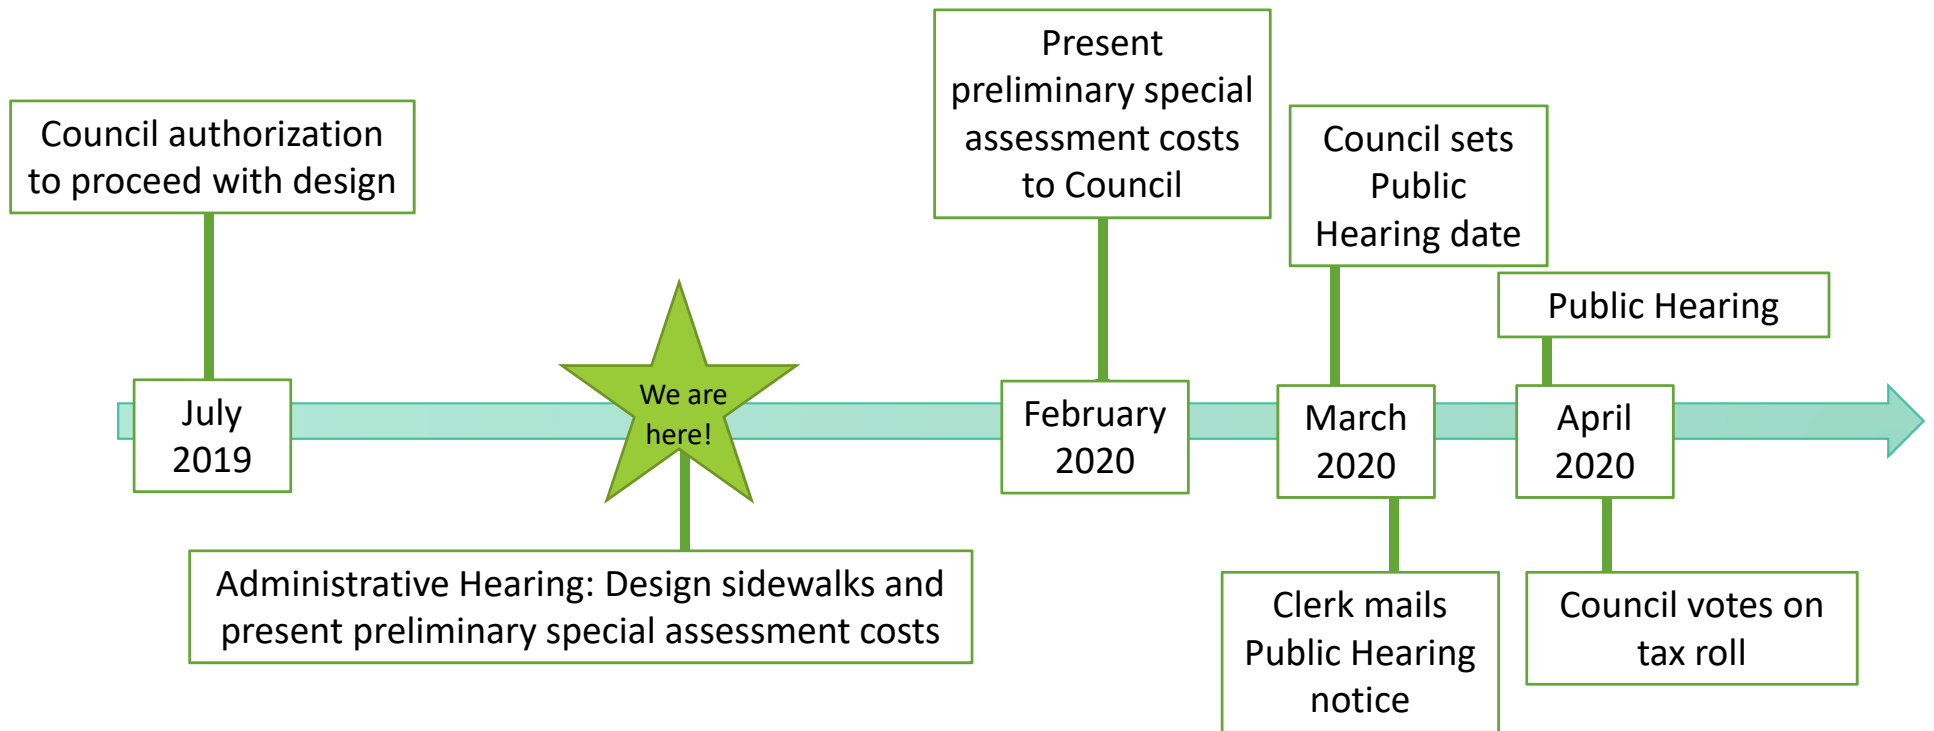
Council authorization to proceed with design

July 2019

We are here!

Administrative Hearing: Design sidewalks and present preliminary special assessment costs

Present preliminary special assessment costs to Council

February 2020

Council sets Public Hearing date

March 2020

Clerk mails Public Hearing notice

Public Hearing

April 2020

Council votes on tax roll